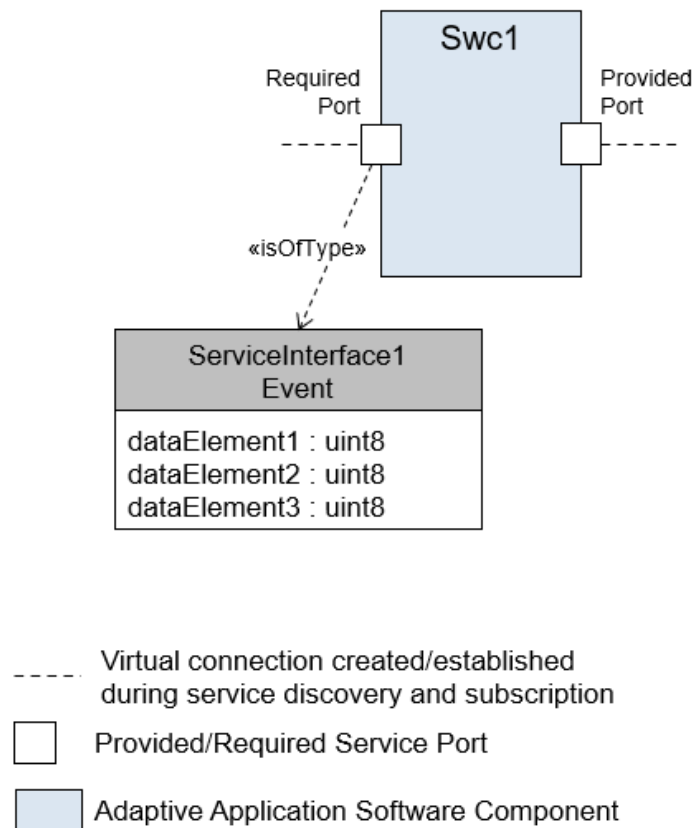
Swc1

Required Port

Provided Port

«isOfType»

ServiceInterface1
Event

dataElement1 : uint8
dataElement2 : uint8
dataElement3 : uint8

Virtual connection created/established during service discovery and subscription

Provided/Required Service Port

Adaptive Application Software Component